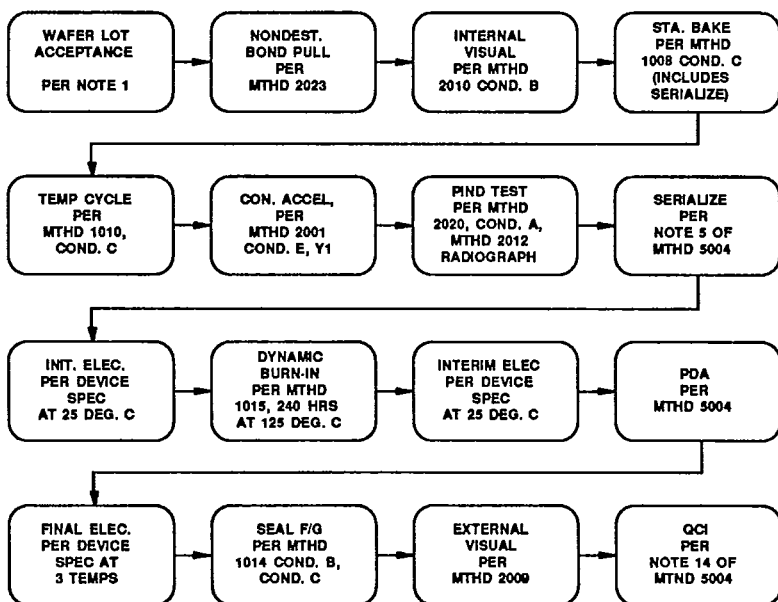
WAFER LOT ACCEPTANCE

PER NOTE 1

NONDEST. BOND PULL PER MTHD 2023

INTERNAL VISUAL PER MTHD 2010 COND. B

STA. BAKE PER MTHD 1008 COND. C (INCLUDES SERIALIZE)

TEMP CYCLE PER MTHD 1010, COND. C

CON. ACCEL, PER MTHD 2001 COND. E, Y1

PIND TEST PER MTHD 2020, COND. A, MTHD 2012 RADIOGRAPH

SERIALIZE PER NOTE 5 OF MTHD 5004

INIT. ELEC. PER DEVICE SPEC AT 25 DEG. C

DYNAMIC BURN-IN PER MTHD 1015, 240 HRS AT 125 DEG. C

INTERIM ELEC PER DEVICE SPEC AT 25 DEG. C

PDA PER MTHD 5004

FINAL ELEC. PER DEVICE SPEC AT 3 TEMPS

SEAL F/G PER MTHD 1014 COND. B, COND. C

EXTERNAL VISUAL PER MTHD 2009

QCI PER NOTE 14 OF MTND 5004